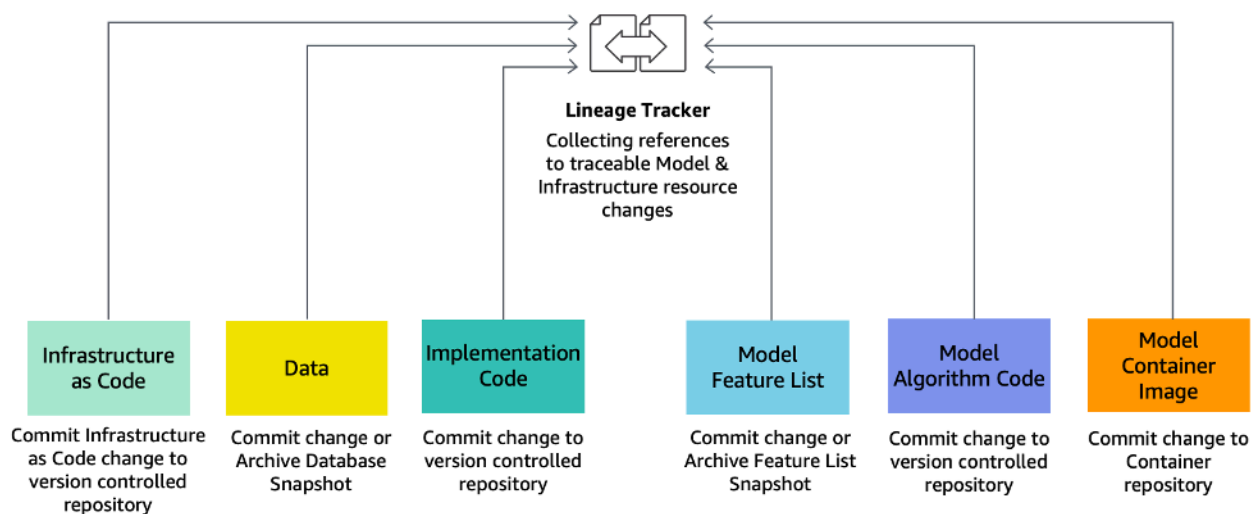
Lineage Tracker

Collecting references to traceable Model & Infrastructure resource changes

Infrastructure as Code

Commit Infrastructure as Code change to version controlled repository

Data

Commit change or Archive Database Snapshot

Implementation Code

Commit change to version controlled repository

Model Feature List

Commit change or Archive Feature List Snapshot

Model Algorithm Code

Commit change to version controlled repository

Model Container Image

Commit change to Container repository